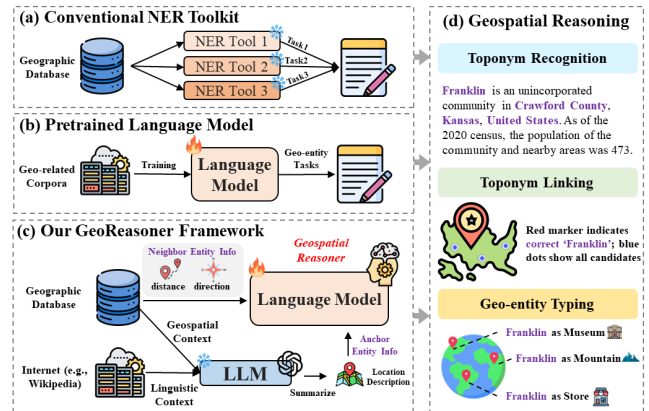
(a) Conventional NER Toolkit

Geographic Database

NER Tool 1
NER Tool 2
NER Tool 3

Task 1
Task2
Task 3

(b) Pretrained Language Model

Geo-related Corpora

Training

Language Model

Geo-entity Tasks

(c) Our GeoReasoner Framework

Neighbor Entity Info

distance

direction

Geospatial Reasoner

Geographic Database

Language Model

Geospatial Context

Anchor Entity Info

Internet (e.g., Wikipedia)

LLM

Linguistic Context

Summarize

Location Description

(d) Geospatial Reasoning

Toponym Recognition

Franklin is an unincorporated community in Crawford County, Kansas, United States. As of the 2020 census, the population of the community and nearby areas was 473.

Toponym Linking

Red marker indicates correct 'Franklin'; blue dots show all candidates

Geo-entity Typing

Franklin as Museum

Franklin as Mountain

Franklin as Store